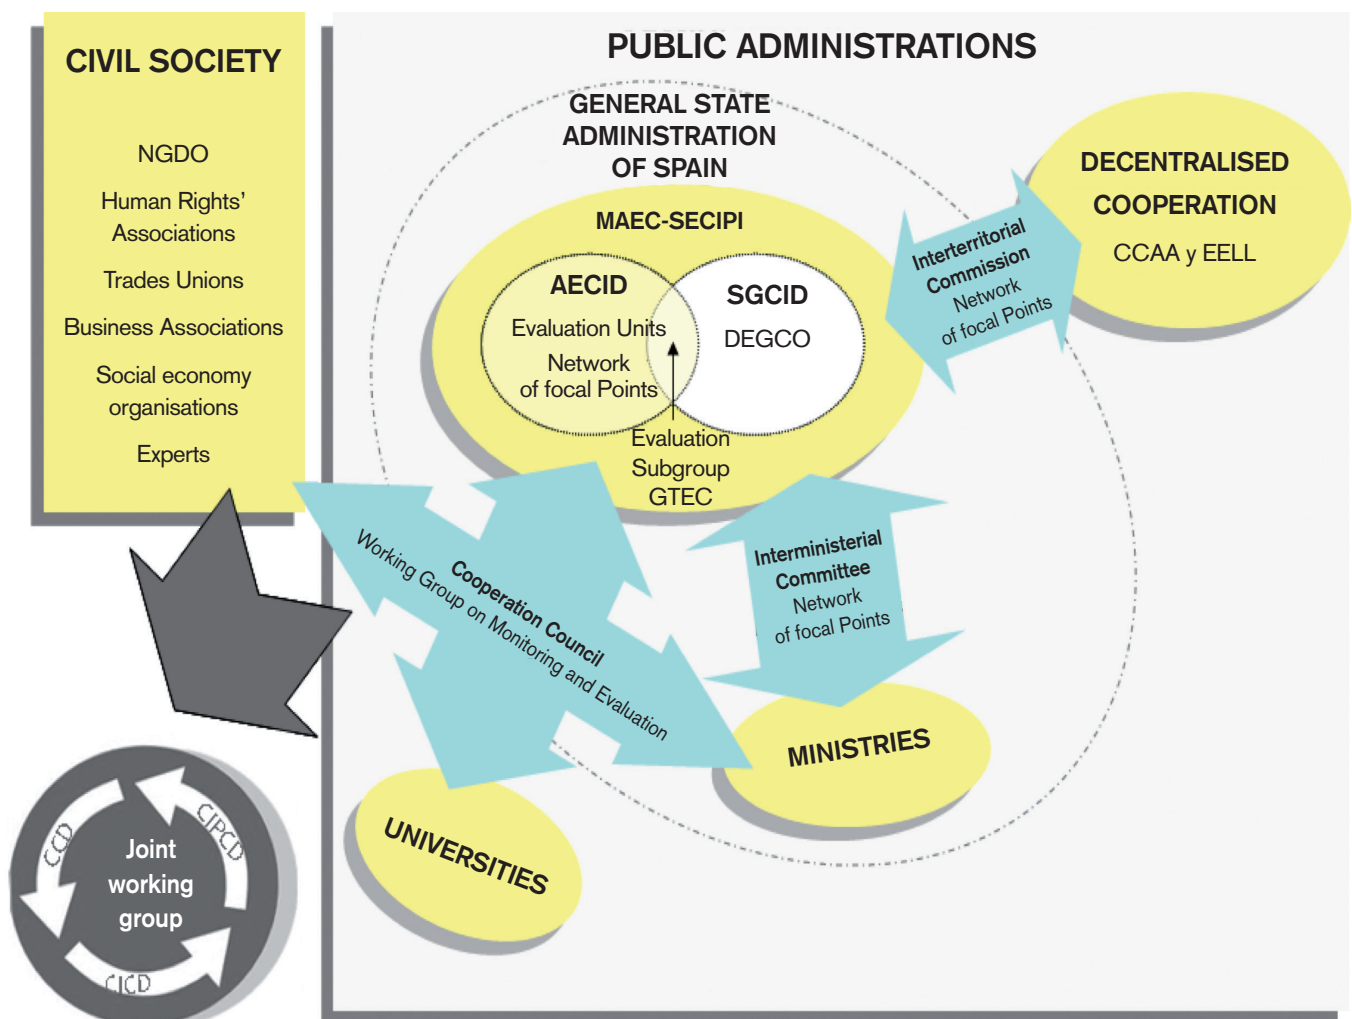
CIVIL SOCIETY

NGDO

Human Rights' Associations

Trades Unions

Business Associations

Social economy organisations

Experts

PUBLIC ADMINISTRATIONS

GENERAL STATE ADMINISTRATION OF SPAIN

MAEC-SECIPI

AECID

Evaluation Units

Network of focal Points

SGCID

DEGCO

Evaluation Subgroup GTEC

DECENTRALISED COOPERATION

CCAA y EELL

Interterritorial Commission

Network of focal Points

Interministerial Committee

Network of focal Points

Cooperation Council

Working Group on Monitoring and Evaluation

MINISTRIES

UNIVERSITIES

Joint working group

CCD

CIPCD

CICD